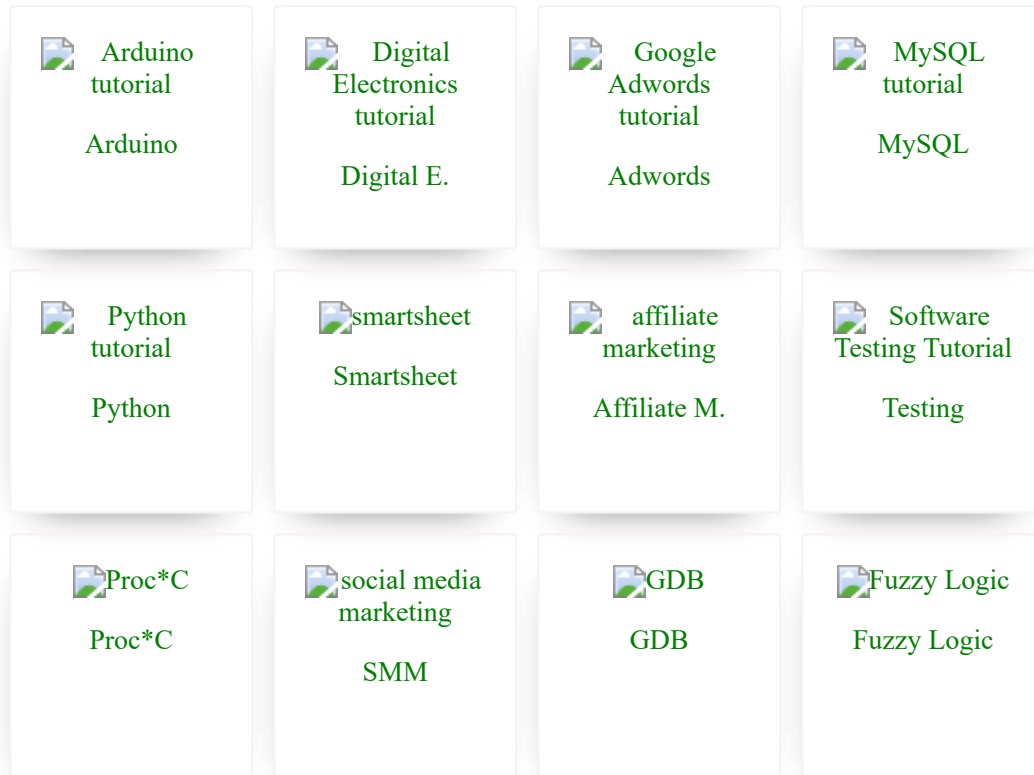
Arduino tutorial

Arduino

Digital Electronics tutorial

Digital E.

Google Adwords tutorial

Adwords

MySQL tutorial

MySQL

Python tutorial

Python

smartsheet

Smartsheet

affiliate marketing

Affiliate M.

Software Testing Tutorial

Testing

Proc*C

Proc*C

social media marketing

SMM

GDB

GDB

Fuzzy Logic

Fuzzy Logic